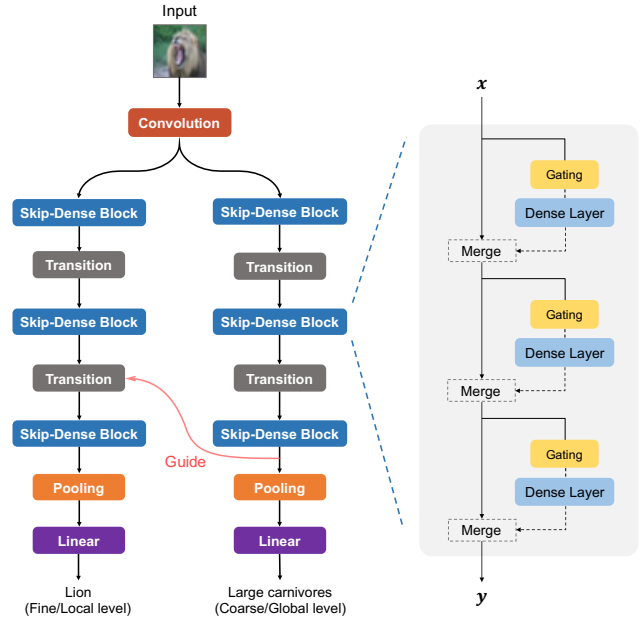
Input

Convolution

Skip-Dense Block

Transition

Skip-Dense Block

Transition

Skip-Dense Block

Pooling

Linear

Lion
(Fine/Local level)

Skip-Dense Block

Transition

Skip-Dense Block

Transition

Skip-Dense Block

Pooling

Linear

Large carnivores
(Coarse/Global level)

Guide

$x$

Gating

Dense Layer

Merge

Gating

Dense Layer

Merge

Gating

Dense Layer

Merge

$y$